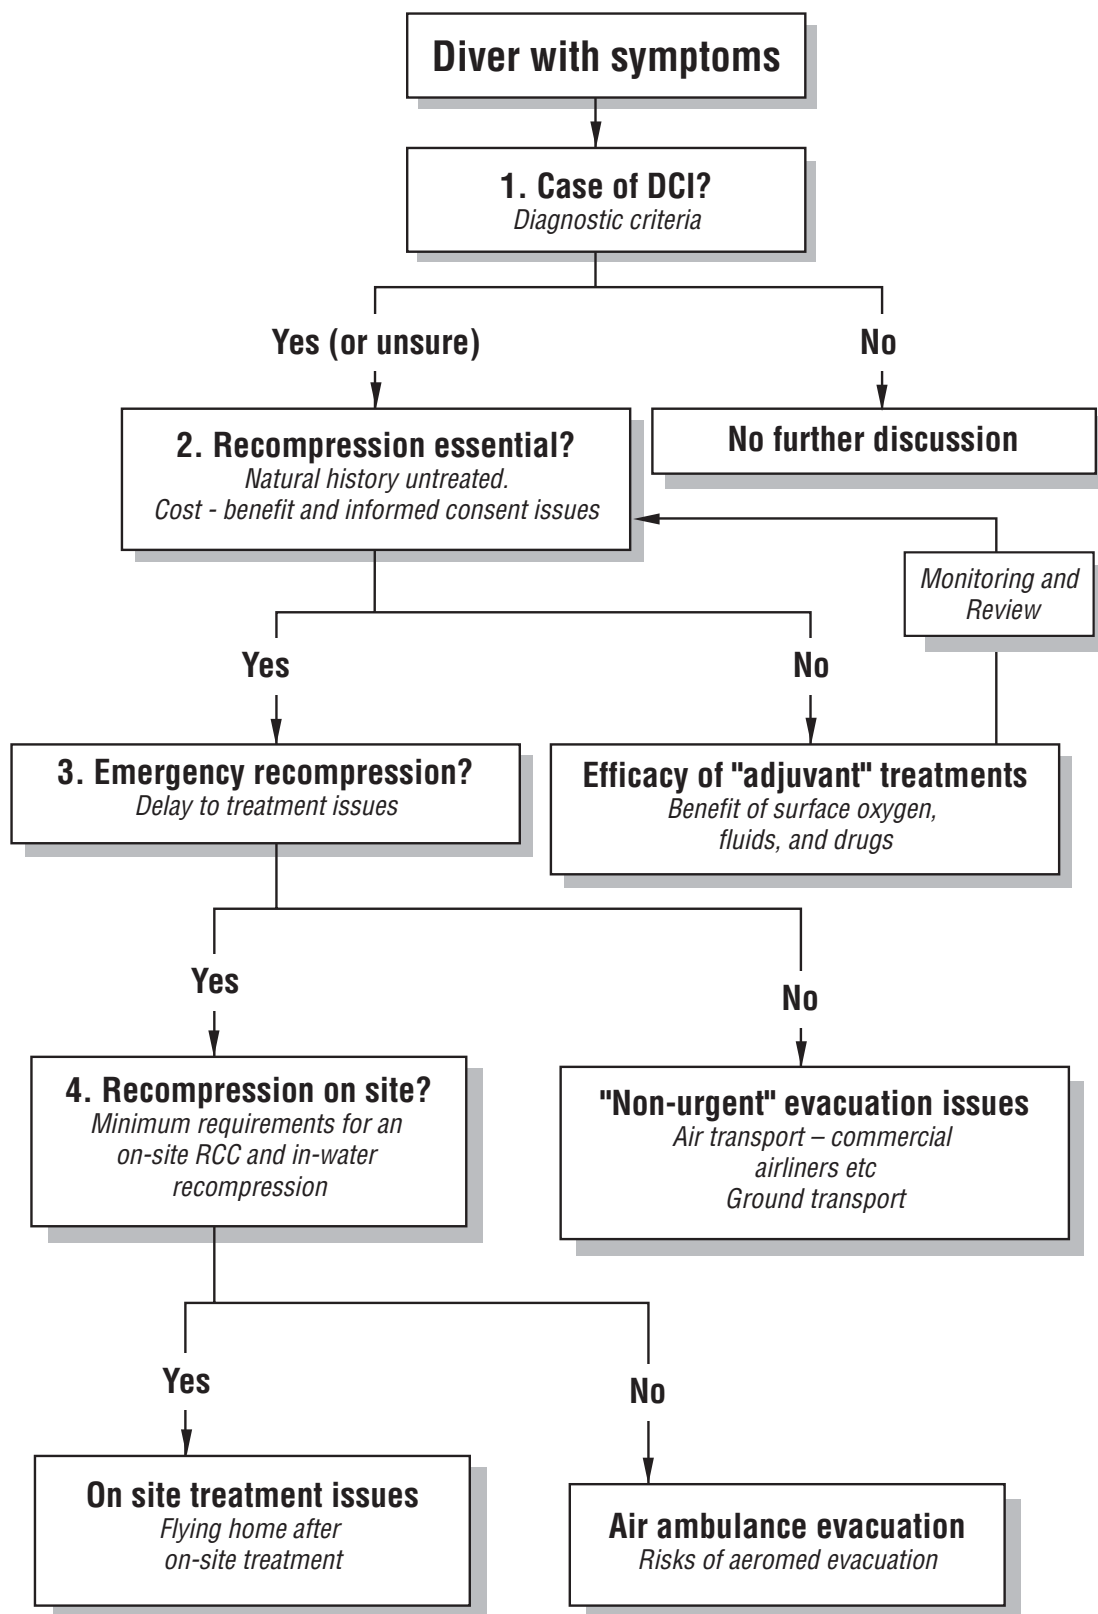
Diver with symptoms

1. Case of DCI?
Diagnostic criteria

Yes (or unsure)

No

2. Recompression essential?
Natural history untreated.
Cost - benefit and informed consent issues

No further discussion

Monitoring and Review

Yes

No

3. Emergency recompression?
Delay to treatment issues

Efficacy of "adjuvant" treatments
Benefit of surface oxygen, fluids, and drugs

Yes

No

4. Recompression on site?
Minimum requirements for an on-site RCC and in-water recompression

"Non-urgent" evacuation issues
Air transport – commercial airliners etc
Ground transport

Yes

No

On site treatment issues
Flying home after on-site treatment

Air ambulance evacuation
Risks of aeromed evacuation